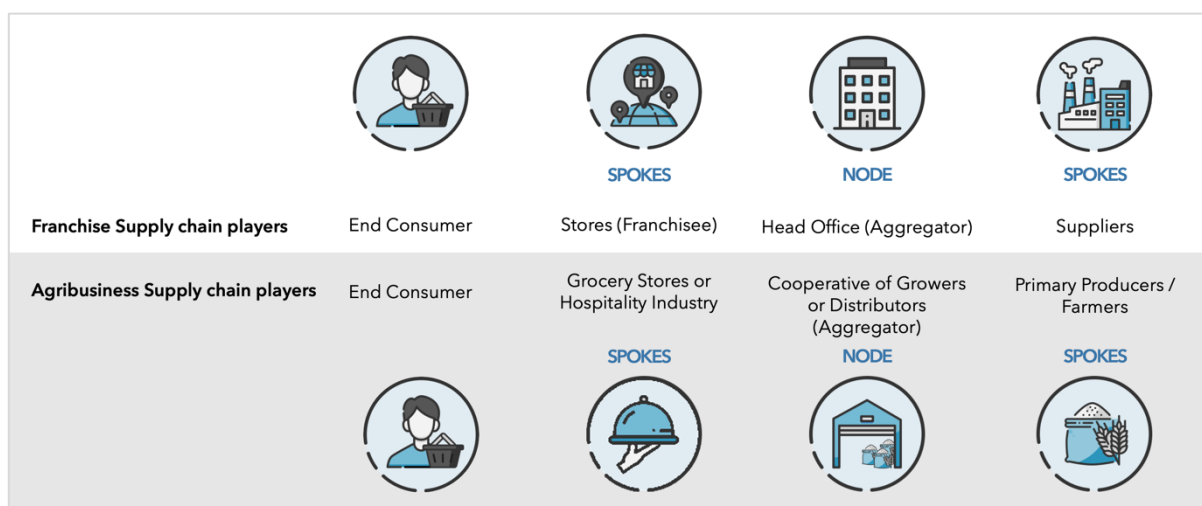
| | | SPOKES | NODE | SPOKES |
|---|---|---|---|---|
| **Franchise Supply chain players** | End Consumer | Stores (Franchisee) | Head Office (Aggregator) | Suppliers |
| **Agribusiness Supply chain players** | End Consumer | Grocery Stores or Hospitality Industry | Cooperative of Growers or Distributors (Aggregator) | Primary Producers / Farmers |
| | | SPOKES | NODE | SPOKES |